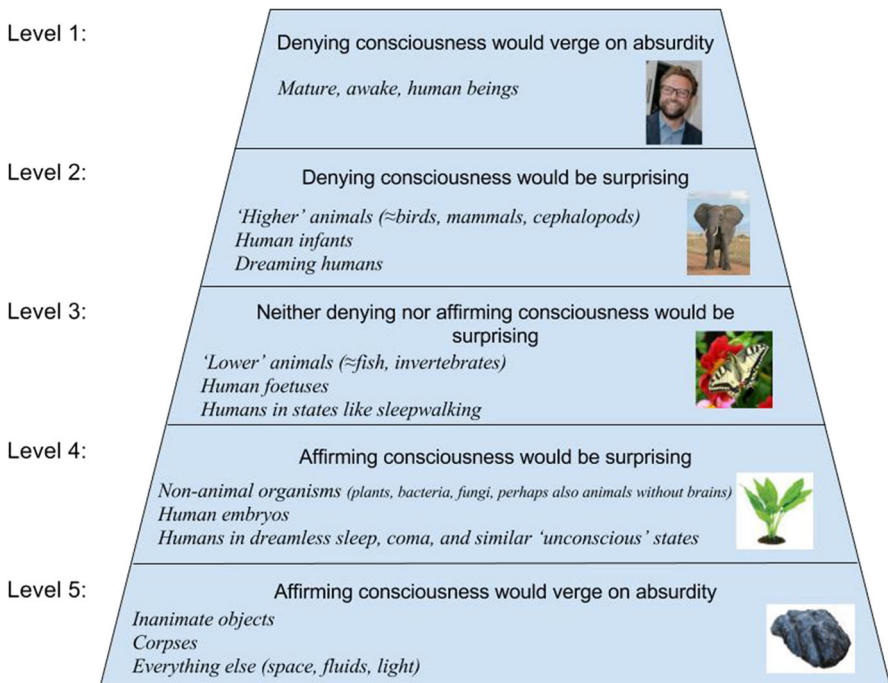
Level 1:

Denying consciousness would verge on absurdity

*Mature, awake, human beings*

Level 2:

Denying consciousness would be surprising

*'Higher' animals (≈birds, mammals, cephalopods)*
*Human infants*
*Dreaming humans*

Level 3:

Neither denying nor affirming consciousness would be surprising

*'Lower' animals (≈fish, invertebrates)*
*Human foetuses*
*Humans in states like sleepwalking*

Level 4:

Affirming consciousness would be surprising

*Non-animal organisms (plants, bacteria, fungi, perhaps also animals without brains)*
*Human embryos*
*Humans in dreamless sleep, coma, and similar 'unconscious' states*

Level 5:

Affirming consciousness would verge on absurdity

*Inanimate objects*
*Corpses*
*Everything else (space, fluids, light)*